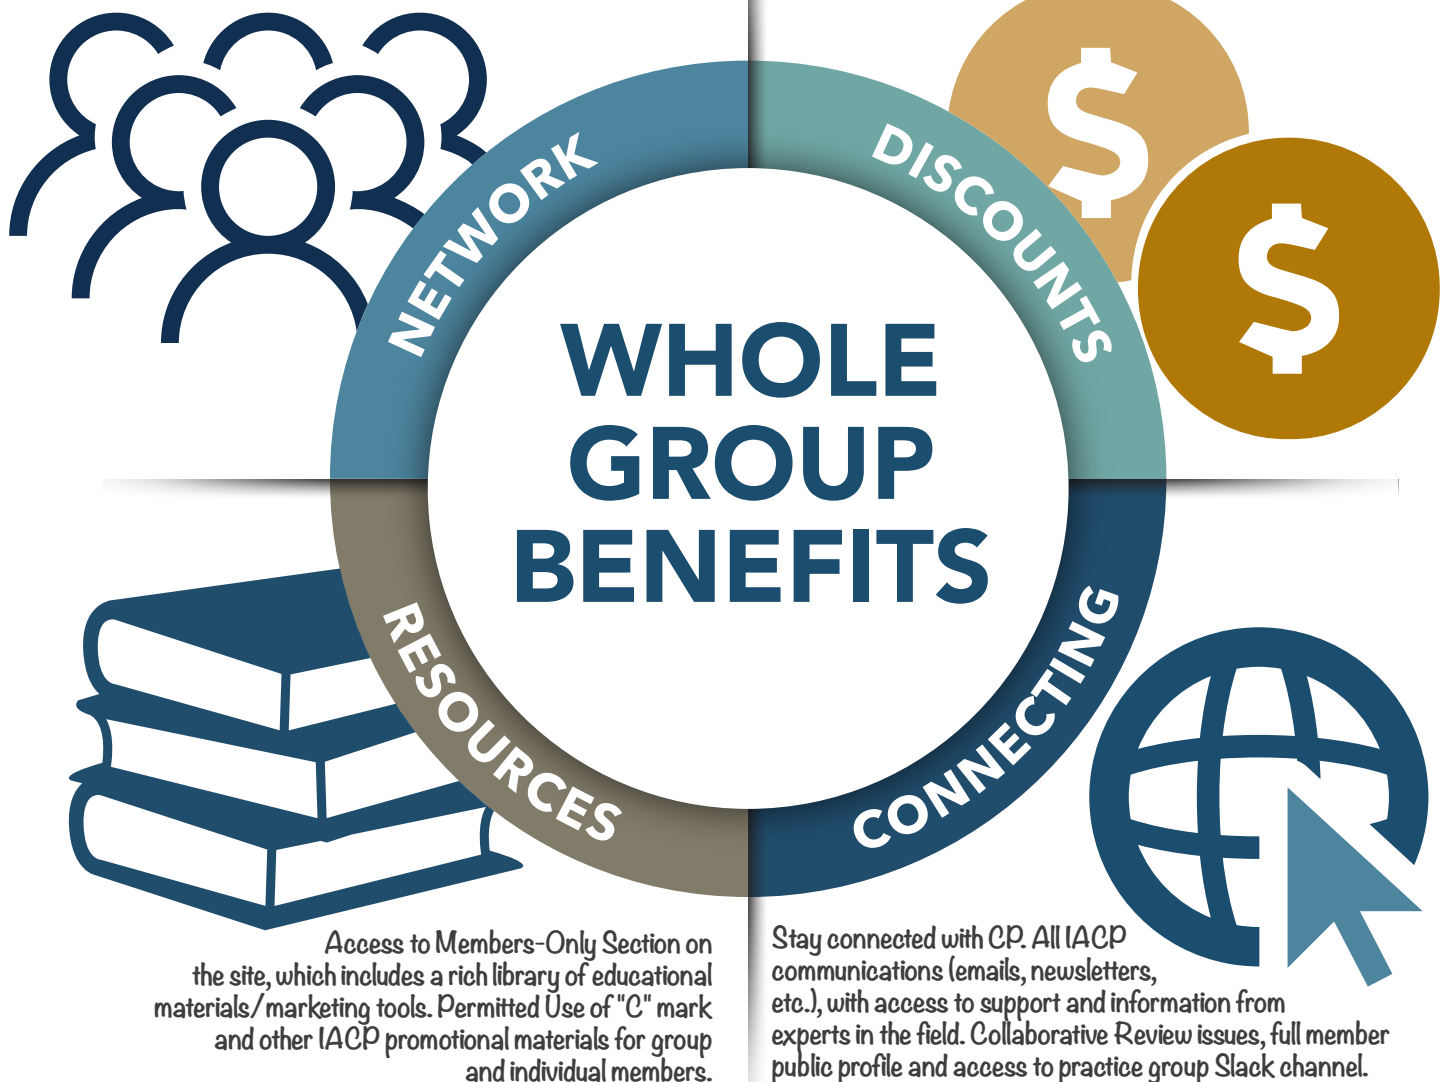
NETWORK

DISCOUNTS

$

$

WHOLE GROUP BENEFITS

RESOURCES

CONNECTING

Access to Members-Only Section on the site, which includes a rich library of educational materials/marketing tools. Permitted Use of "C" mark and other IACP promotional materials for group and individual members.

Stay connected with CP. All IACP communications (emails, newsletters, etc.), with access to support and information from experts in the field. Collaborative Review issues, full member public profile and access to practice group Slack channel.